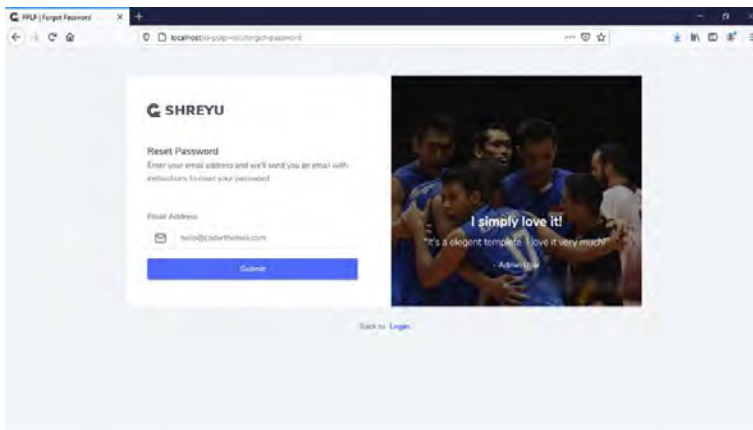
PPLP | Forgot Password
localhost/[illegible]/forgot-password

SHREYU

Reset Password
Enter your email address and we'll send you an email with instructions to reset your password.

Email Address
hello@coderthemes.com

Submit

I simply love it!
"It's a elegent template. I love it very much!"
- Admin User

Back to Login